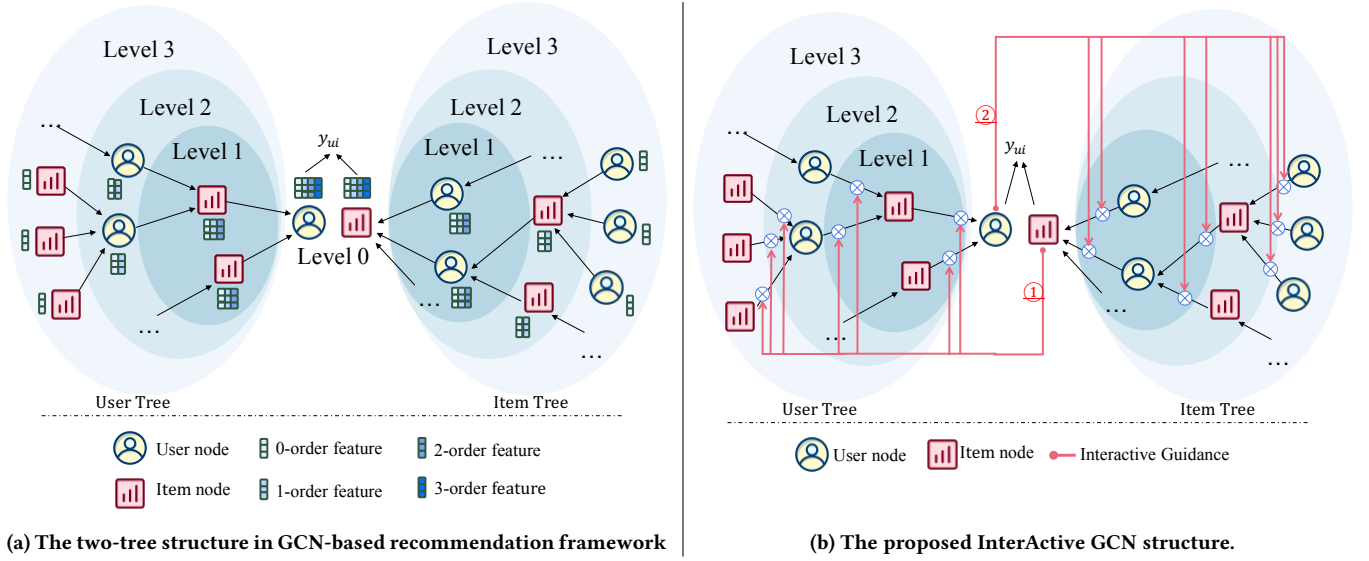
Level 3
Level 2
Level 1
...
$y_{ui}$
Level 0
Level 3
Level 2
Level 1
...
...
...
...
User Tree
Item Tree

User node
0-order feature
2-order feature
Item node
1-order feature
3-order feature

(a) The two-tree structure in GCN-based recommendation framework

Level 3
Level 2
Level 1
②
$y_{ui}$
①
...
...
...
...
...
User Tree
Item Tree

User node
Item node
Interactive Guidance

(b) The proposed InterActive GCN structure.